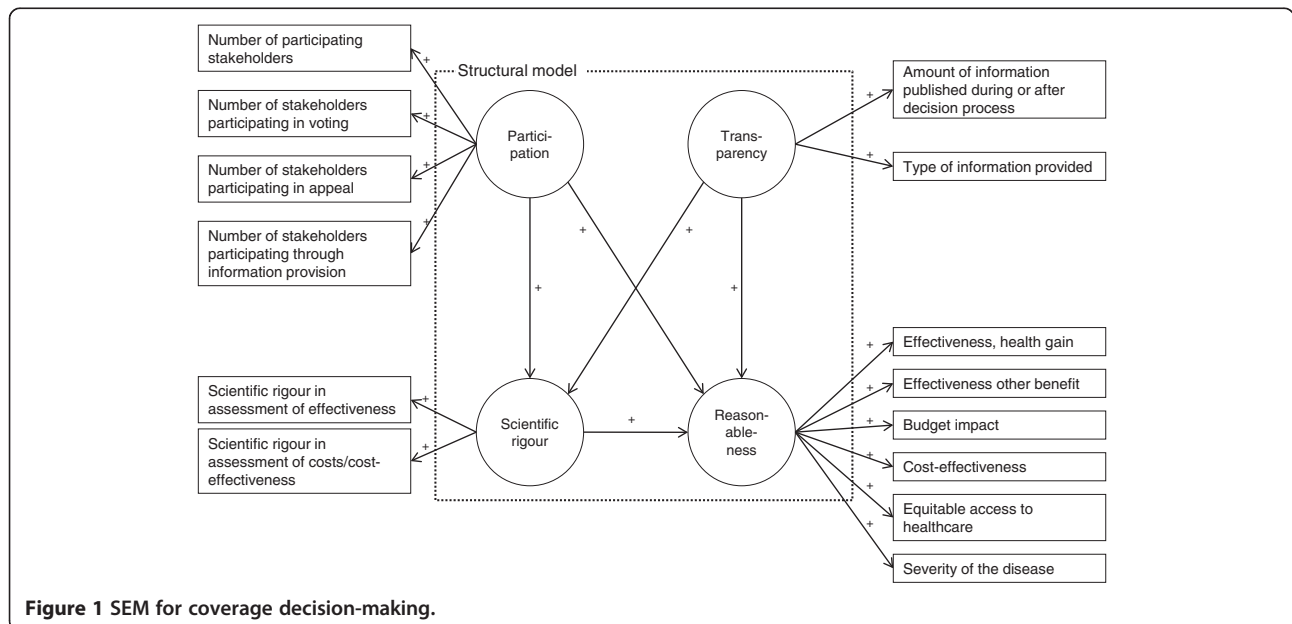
Number of participating stakeholders

Number of stakeholders participating in voting

Number of stakeholders participating in appeal

Number of stakeholders participating through information provision

Structural model

+

+

+

+

Participation

Transparency

+

+

Amount of information published during or after decision process

Type of information provided

+

+

+

+

Scientific rigour in assessment of effectiveness

Scientific rigour in assessment of costs/cost-effectiveness

+

+

Scientific rigour

+

Reasonableness

+

+

+

+

+

+

Effectiveness, health gain

Effectiveness other benefit

Budget impact

Cost-effectiveness

Equitable access to healthcare

Severity of the disease

**Figure 1 SEM for coverage decision-making.**